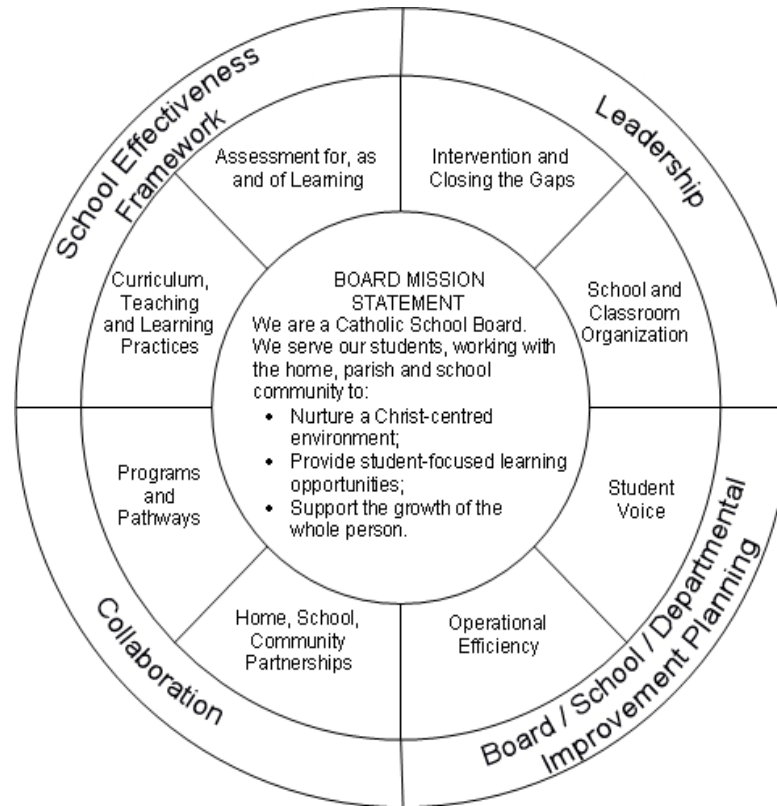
School Effectiveness Framework

Leadership

Assessment for, as and of Learning

Intervention and Closing the Gaps

Curriculum, Teaching and Learning Practices

BOARD MISSION STATEMENT
We are a Catholic School Board. We serve our students, working with the home, parish and school community to:
• Nurture a Christ-centred environment;
• Provide student-focused learning opportunities;
• Support the growth of the whole person.

School and Classroom Organization

Programs and Pathways

Student Voice

Home, School, Community Partnerships

Operational Efficiency

Collaboration

Board / School / Departmental Improvement Planning